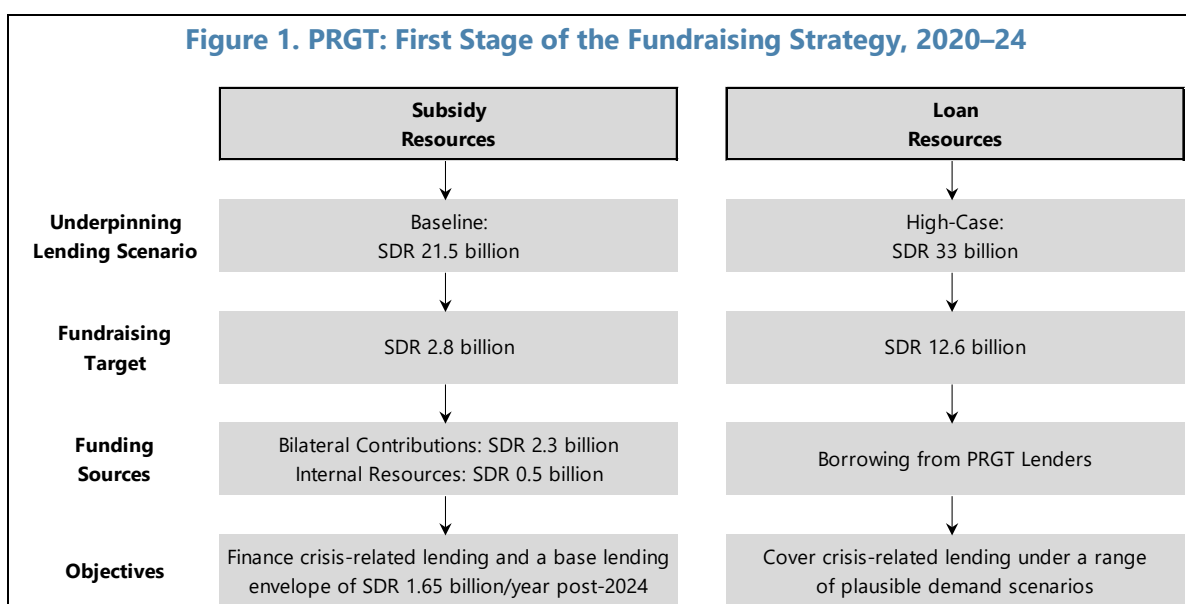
Figure 1. PRGT: First Stage of the Fundraising Strategy, 2020–24

| | Subsidy Resources | Loan Resources |
|---|---|---|
| Underpinning Lending Scenario | Baseline: SDR 21.5 billion | High-Case: SDR 33 billion |
| Fundraising Target | SDR 2.8 billion | SDR 12.6 billion |
| Funding Sources | Bilateral Contributions: SDR 2.3 billion Internal Resources: SDR 0.5 billion | Borrowing from PRGT Lenders |
| Objectives | Finance crisis-related lending and a base lending envelope of SDR 1.65 billion/year post-2024 | Cover crisis-related lending under a range of plausible demand scenarios |